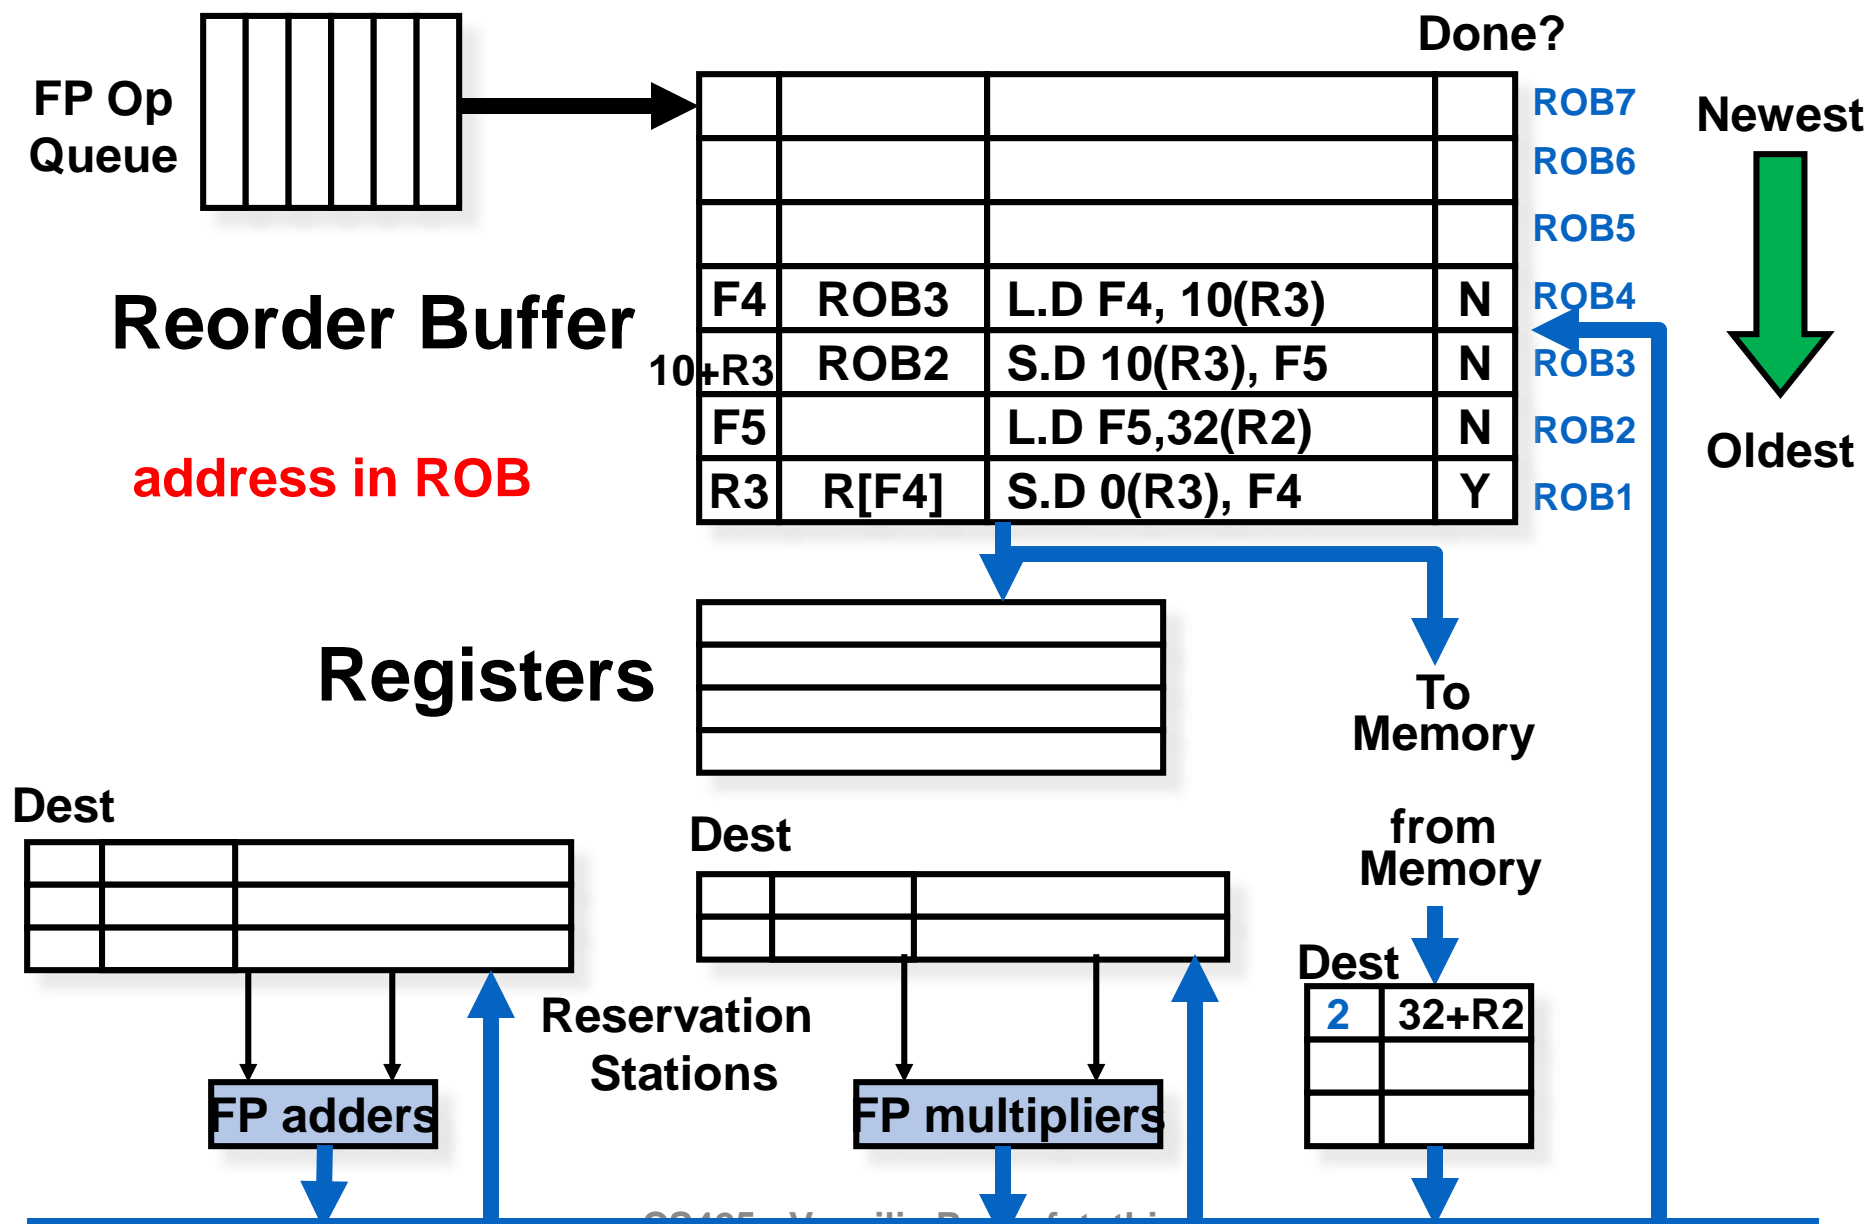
FP Op Queue

Done?

| | | | |
|---|---|---|---|
| | | | |
| | | | |
| | | | |
| F4 | ROB3 | L.D F4, 10(R3) | N |
| 10+R3 | ROB2 | S.D 10(R3), F5 | N |
| F5 | | L.D F5,32(R2) | N |
| R3 | R[F4] | S.D 0(R3), F4 | Y |

ROB7
ROB6
ROB5
ROB4
ROB3
ROB2
ROB1

Newest

Oldest

Reorder Buffer

address in ROB

Registers

To Memory

from Memory

Dest

Dest

Dest

| 2 | 32+R2 |
|---|---|
| | |
| | |

Reservation Stations

FP adders

FP multipliers

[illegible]